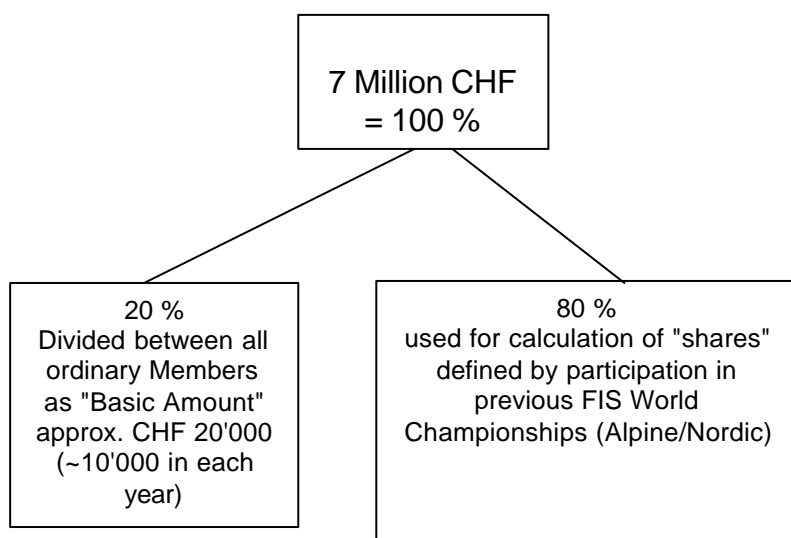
7 Million CHF
= 100 %

20 %
Divided between all ordinary Members as "Basic Amount" approx. CHF 20'000 (~10'000 in each year)

80 %
used for calculation of "shares" defined by participation in previous FIS World Championships (Alpine/Nordic)